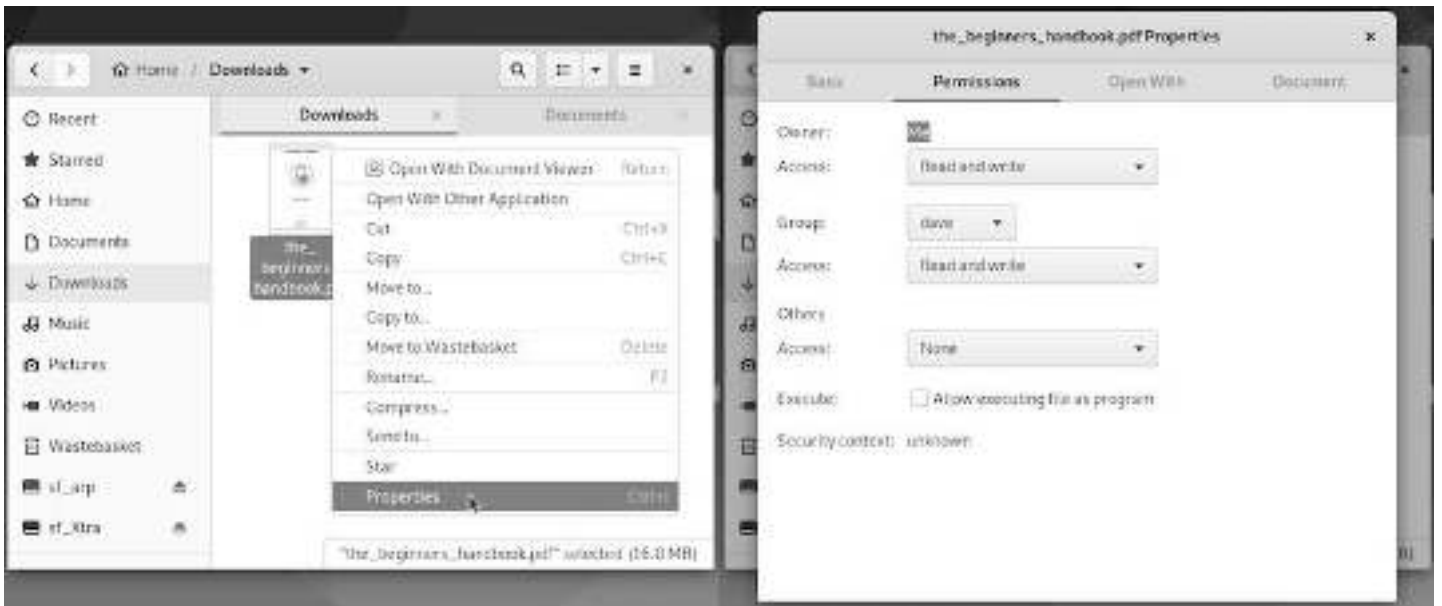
Home / Downloads

Recent
Starred
Home
Documents
Downloads
Music
Pictures
Videos
Wastebasket
sf_arp
sf_Xtra

Downloads
Documents

the_beginners_handbook.p

Open With Document Viewer Return
Open With Other Application
Cut Ctrl+X
Copy Ctrl+C
Move to...
Copy to...
Move to Wastebasket Delete
Rename... F2
Compress...
Send to...
Star
Properties Ctrl+I

"the_beginners_handbook.pdf" selected (16.0 MB)

the_beginners_handbook.pdf Properties

Basic
Permissions
Open With
Document

Owner:
Access: Read and write
Group: dave
Access: Read and write
Others
Access: None
Execute: Allow executing file as program
Security context: unknown